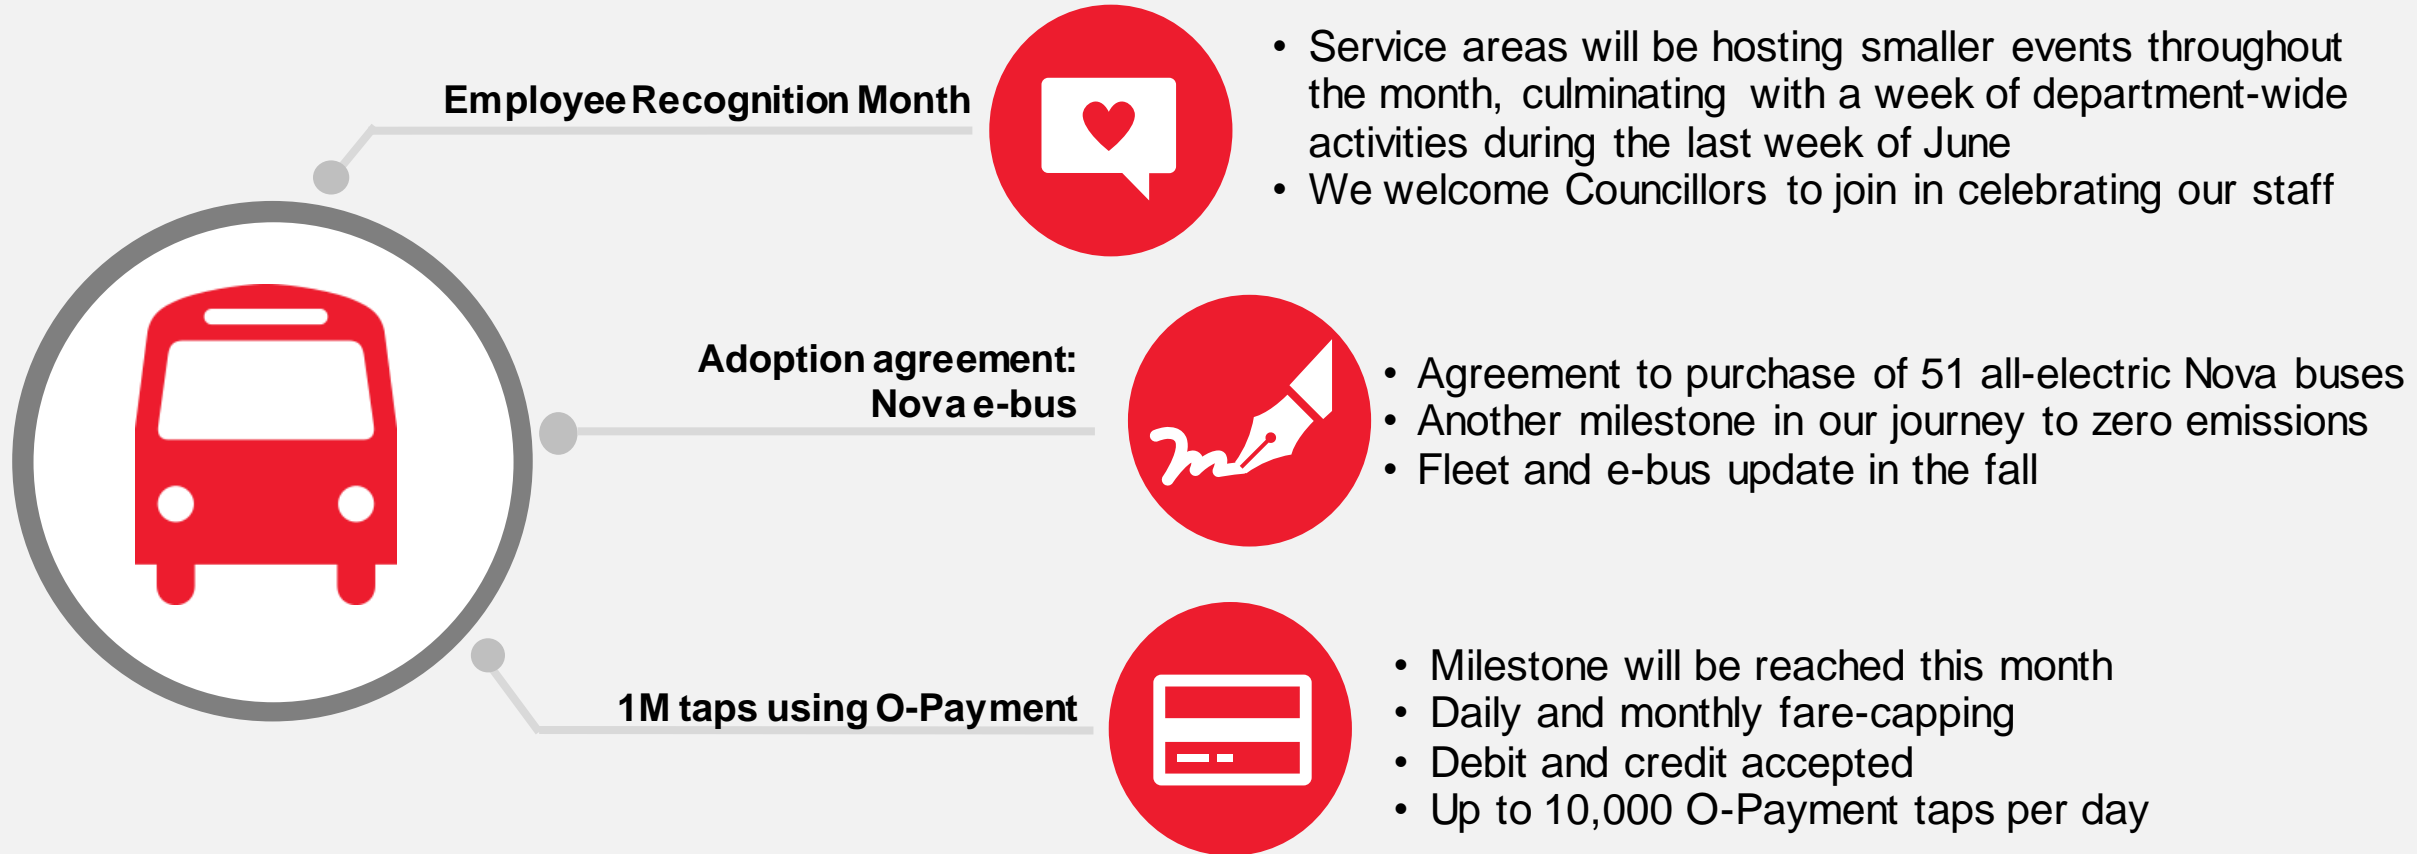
Employee Recognition Month

- Service areas will be hosting smaller events throughout the month, culminating with a week of department-wide activities during the last week of June
- We welcome Councillors to join in celebrating our staff

Adoption agreement: Nova e-bus

- Agreement to purchase of 51 all-electric Nova buses
- Another milestone in our journey to zero emissions
- Fleet and e-bus update in the fall

1M taps using O-Payment

- Milestone will be reached this month
- Daily and monthly fare-capping
- Debit and credit accepted
- Up to 10,000 O-Payment taps per day